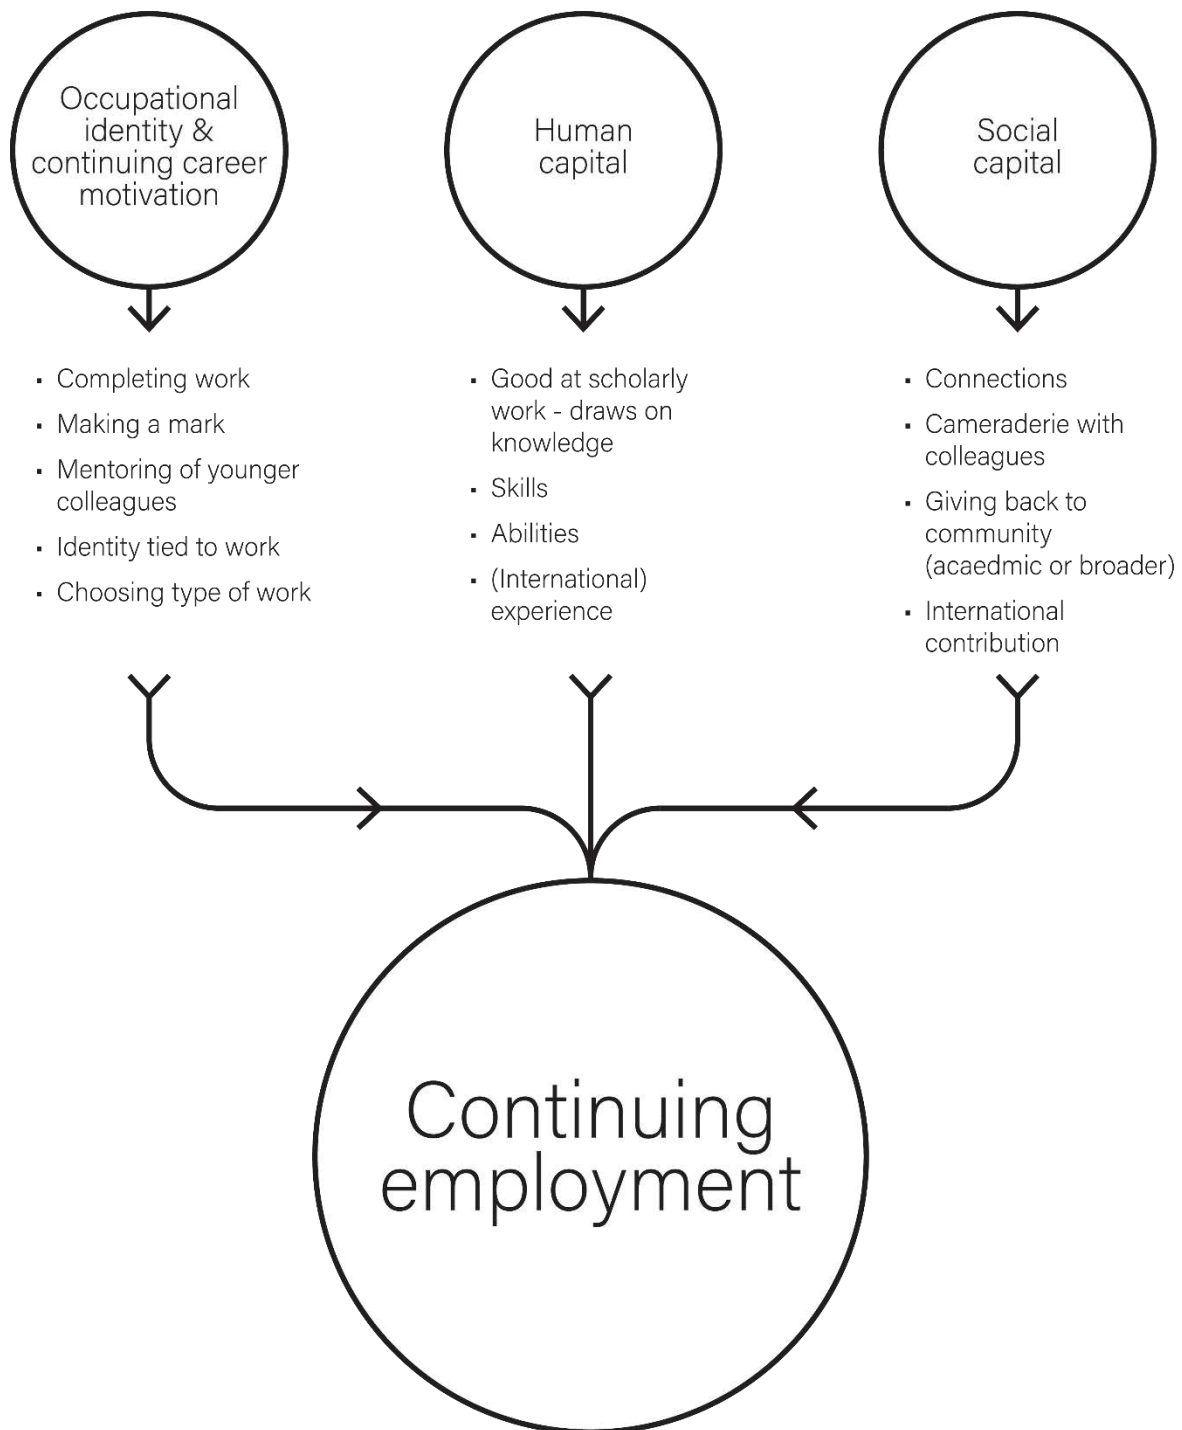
Occupational identity & continuing career motivation

- Completing work
- Making a mark
- Mentoring of younger colleagues
- Identity tied to work
- Choosing type of work

Human capital

- Good at scholarly work - draws on knowledge
- Skills
- Abilities
- (International) experience

Social capital

- Connections
- Cameraderie with colleagues
- Giving back to community (acaedmic or broader)
- International contribution

Continuing employment